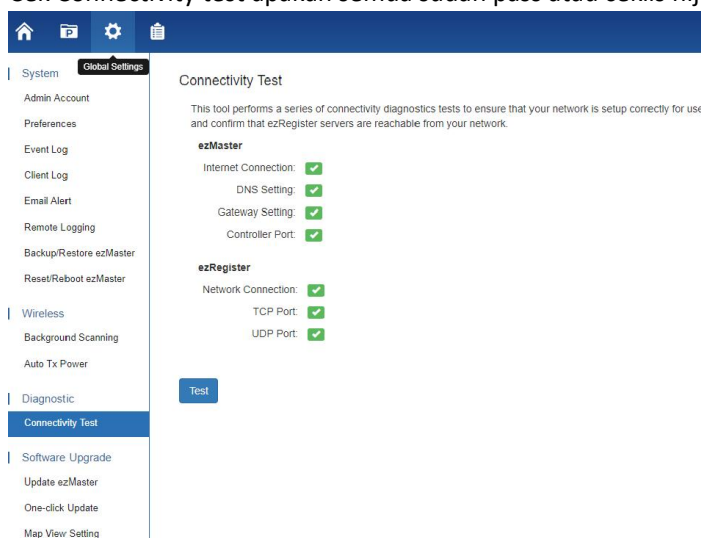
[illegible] connectivity test apakah semua sudah pass atau centang hij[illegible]

Global Settings

System
Admin Account
Preferences
Event Log
Client Log
Email Alert
Remote Logging
Backup/Restore ezMaster
Reset/Reboot ezMaster

Wireless
Background Scanning
Auto Tx Power

Diagnostic
Connectivity Test

Software Upgrade
Update ezMaster
One-click Update
Map View Setting

Connectivity Test

This tool performs a series of connectivity diagnostics tests to ensure that your network is setup correctly for use and confirm that ezRegister servers are reachable from your network.

ezMaster
Internet Connection:
DNS Setting:
Gateway Setting:
Controller Port:

ezRegister
Network Connection:
TCP Port:
UDP Port:

Test